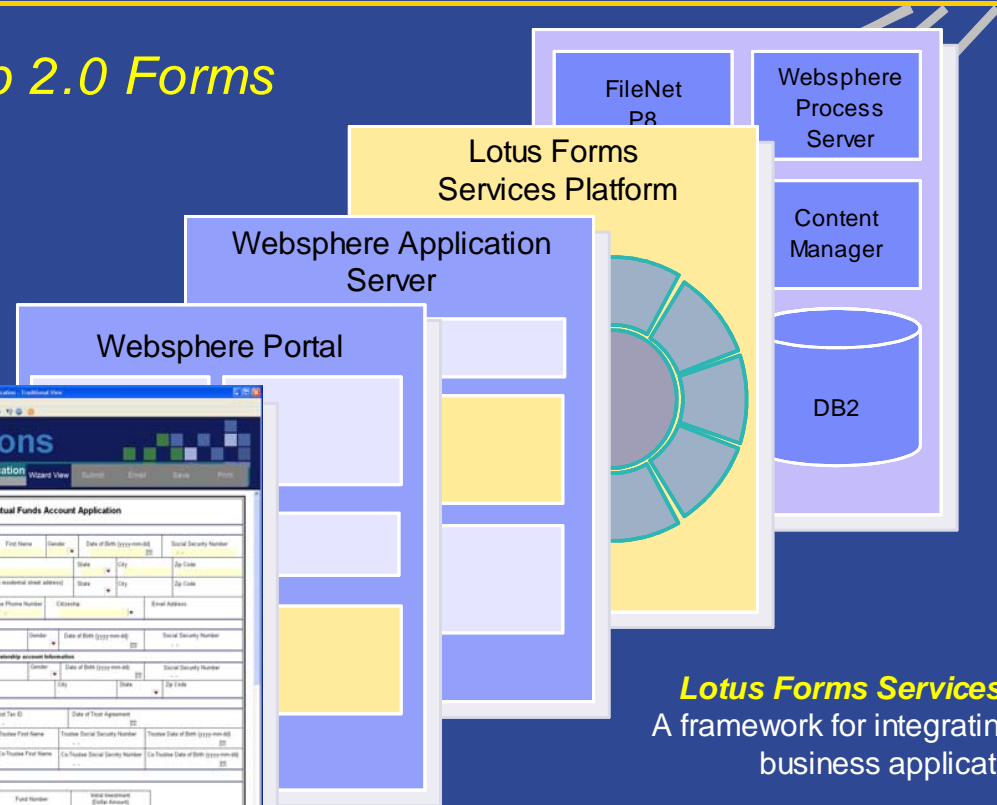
b 2.0 Forms

FileNet P8

Websphere Process Server

Lotus Forms Services Platform

Content Manager

Websphere Application Server

DB2

Websphere Portal

ation - Traditional View

ons

ation Wizard View Submit Email Save Print

tual Funds Account Application

First Name Gender Date of Birth (yyyy-mm-dd) Social Security Number

State City Zip Code

residential street address) State City Zip Code

e Phone Number Citizenship Email Address

Gender Date of Birth (yyyy-mm-dd) Social Security Number

tenship account Information

Gender Date of Birth (yyyy-mm-dd) Social Security Number

City State Zip Code

st Tax ID Date of Trust Agreement

Trustee First Name Trustee Social Security Number Trustee Date of Birth (yyyy-mm-dd)

Co-Trustee First Name Co-Trustee Social Security Number Co-Trustee Date of Birth (yyyy-mm-dd)

Fund Number Initial Investment (Dollar Amount)

Lotus Forms Services
A framework for integratin
business applicat